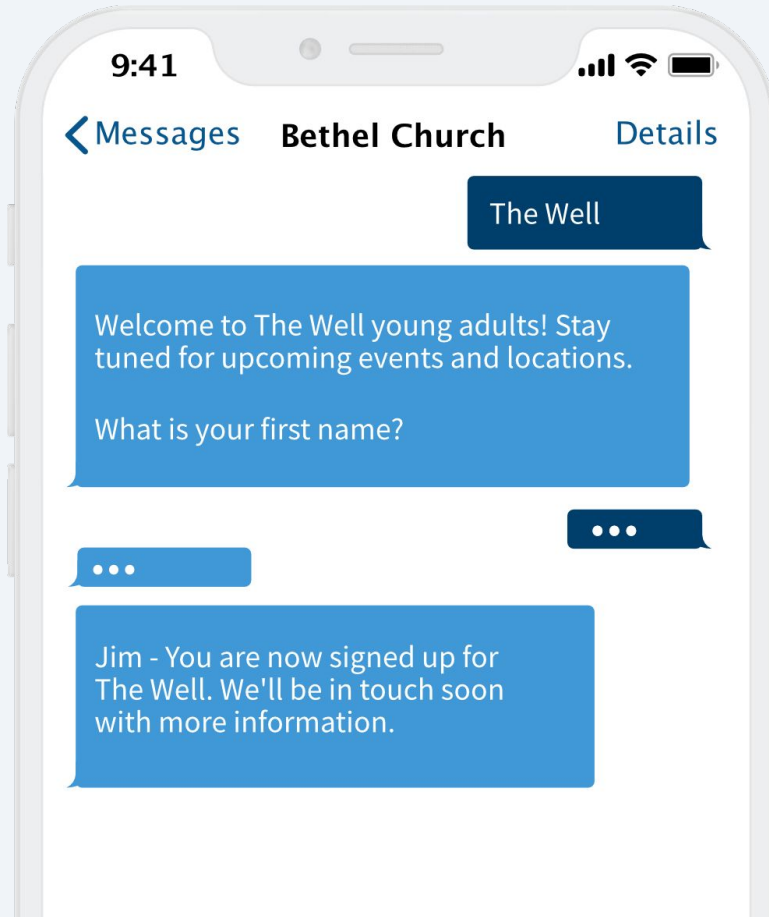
9:41

Messages Bethel Church Details

The Well

Welcome to The Well young adults! Stay tuned for upcoming events and locations.

What is your first name?

•••

•••

Jim - You are now signed up for The Well. We'll be in touch soon with more information.